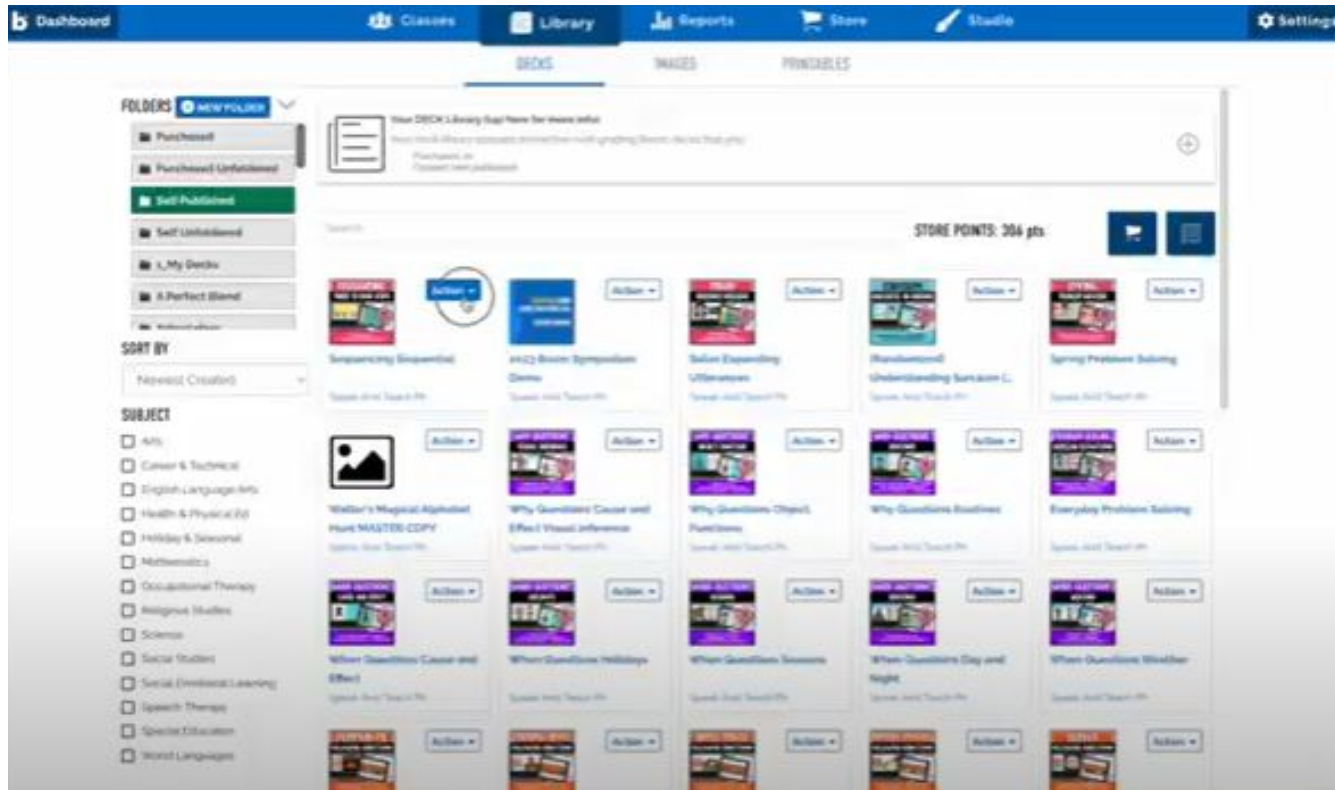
b Dashboard

Classes

Library

Reports

Store

Studio

Settings

DECKS

IMAGES

PRINTABLES

FOLDERS NEW FOLDER

Purchased

Purchased Unfoldered

Self Published

Self Unfoldered

1_My Decks

A Perfect Blend

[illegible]

Your DECK Library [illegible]

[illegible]

Purchased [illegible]

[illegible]

Search

STORE POINTS: 306 pts

SORT BY

Newest Created

SUBJECT

Arts

Career & Technical

English Language Arts

Health & Physical Ed

Holiday & Seasonal

Mathematics

Occupational Therapy

Religious Studies

Science

Social Studies

Social Emotional Learning

Speech Therapy

Special Education

World Languages

Action

Sequencing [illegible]

Speak And Teach PA

Action

2023 Boom Symposium Demo

Speak And Teach PA

Action

Seller Expanding Utterances

Speak And Teach PA

Action

[Randomized] Understanding Sarcasm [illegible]

Speak And Teach PA

Action

Spring Problem Solving

Speak And Teach PA

Action

Walter's Magical Alphabet Hunt MASTER COPY

Speak And Teach PA

Action

Why Questions Cause and Effect Visual Inference

Speak And Teach PA

Action

Why Questions Object Functions

Speak And Teach PA

Action

Why Questions Routines

Speak And Teach PA

Action

Everyday Problem Solving

Speak And Teach PA

Action

When Questions Cause and Effect

Speak And Teach PA

Action

When Questions Holidays

Speak And Teach PA

Action

When Questions Seasons

Speak And Teach PA

Action

When Questions Day and Night

Speak And Teach PA

Action

When Questions Weather

Speak And Teach PA

Action

Action

Action

Action

Action